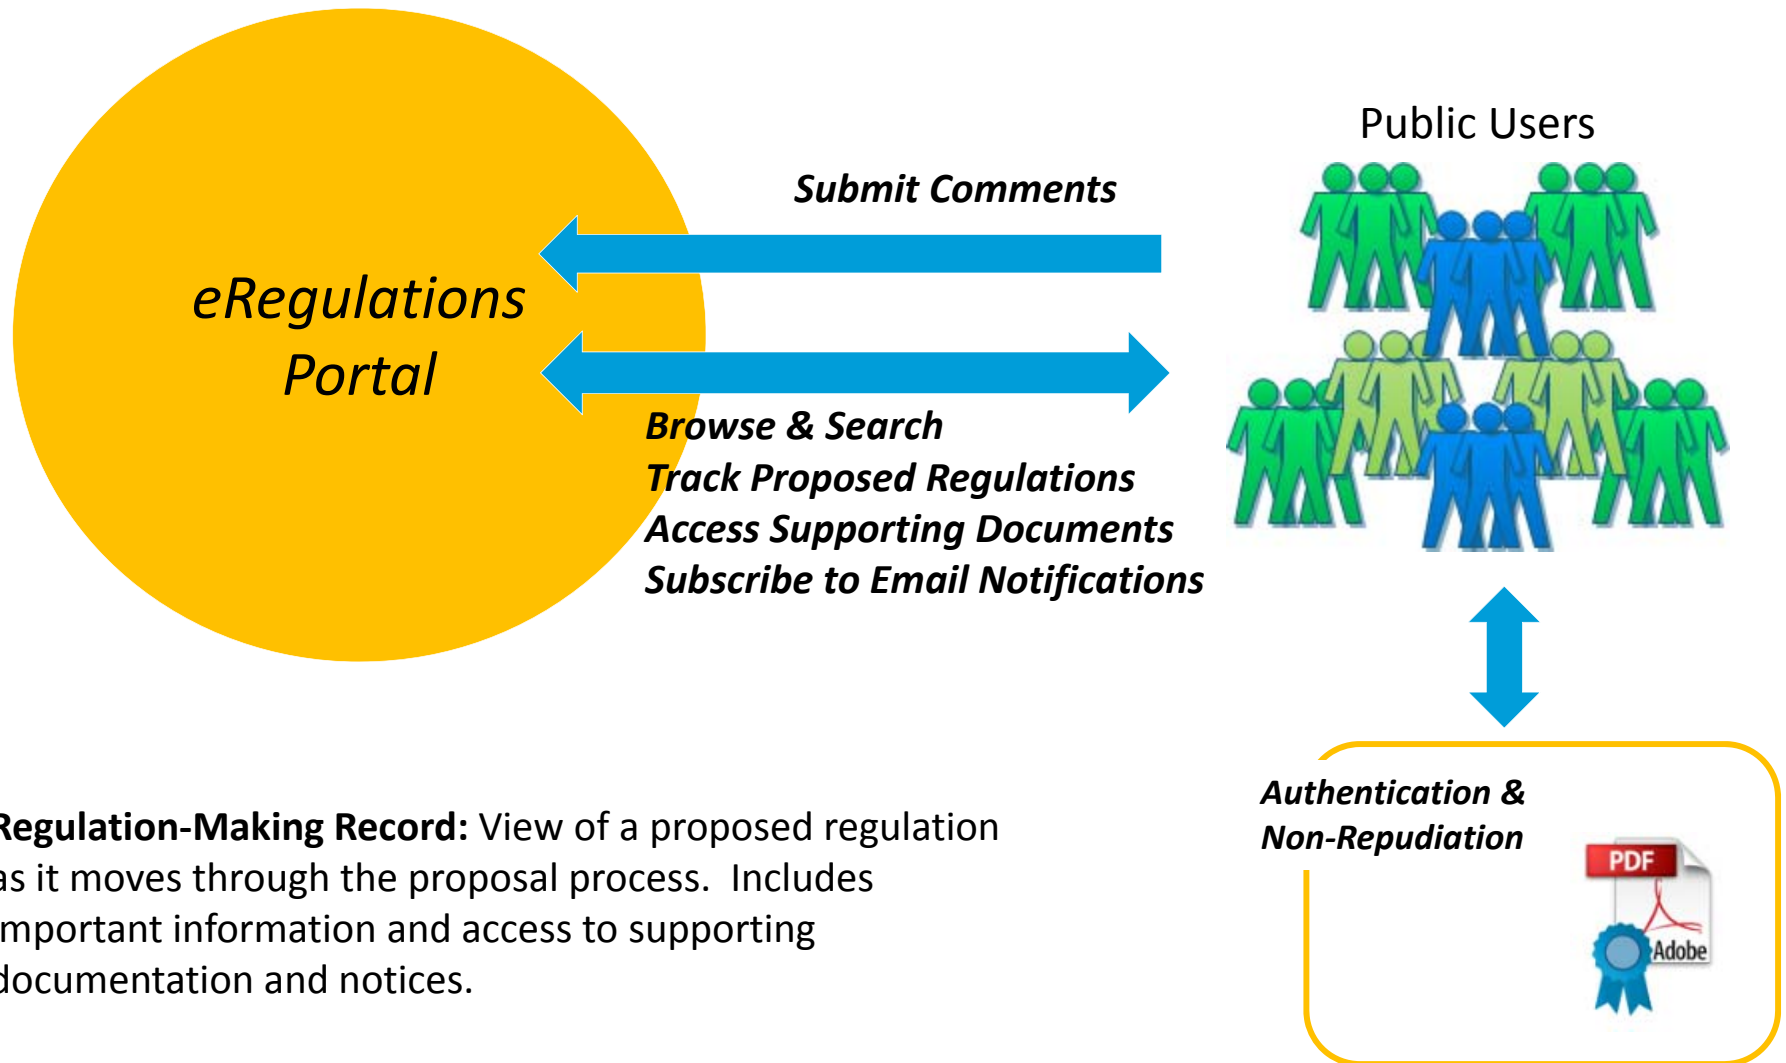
eRegulations Portal

Submit Comments

Public Users

Browse & Search
Track Proposed Regulations
Access Supporting Documents
Subscribe to Email Notifications

Authentication & Non-Repudiation

PDF

Adobe

Regulation-Making Record: View of a proposed regulation as it moves through the proposal process. Includes mportant information and access to supporting documentation and notices.